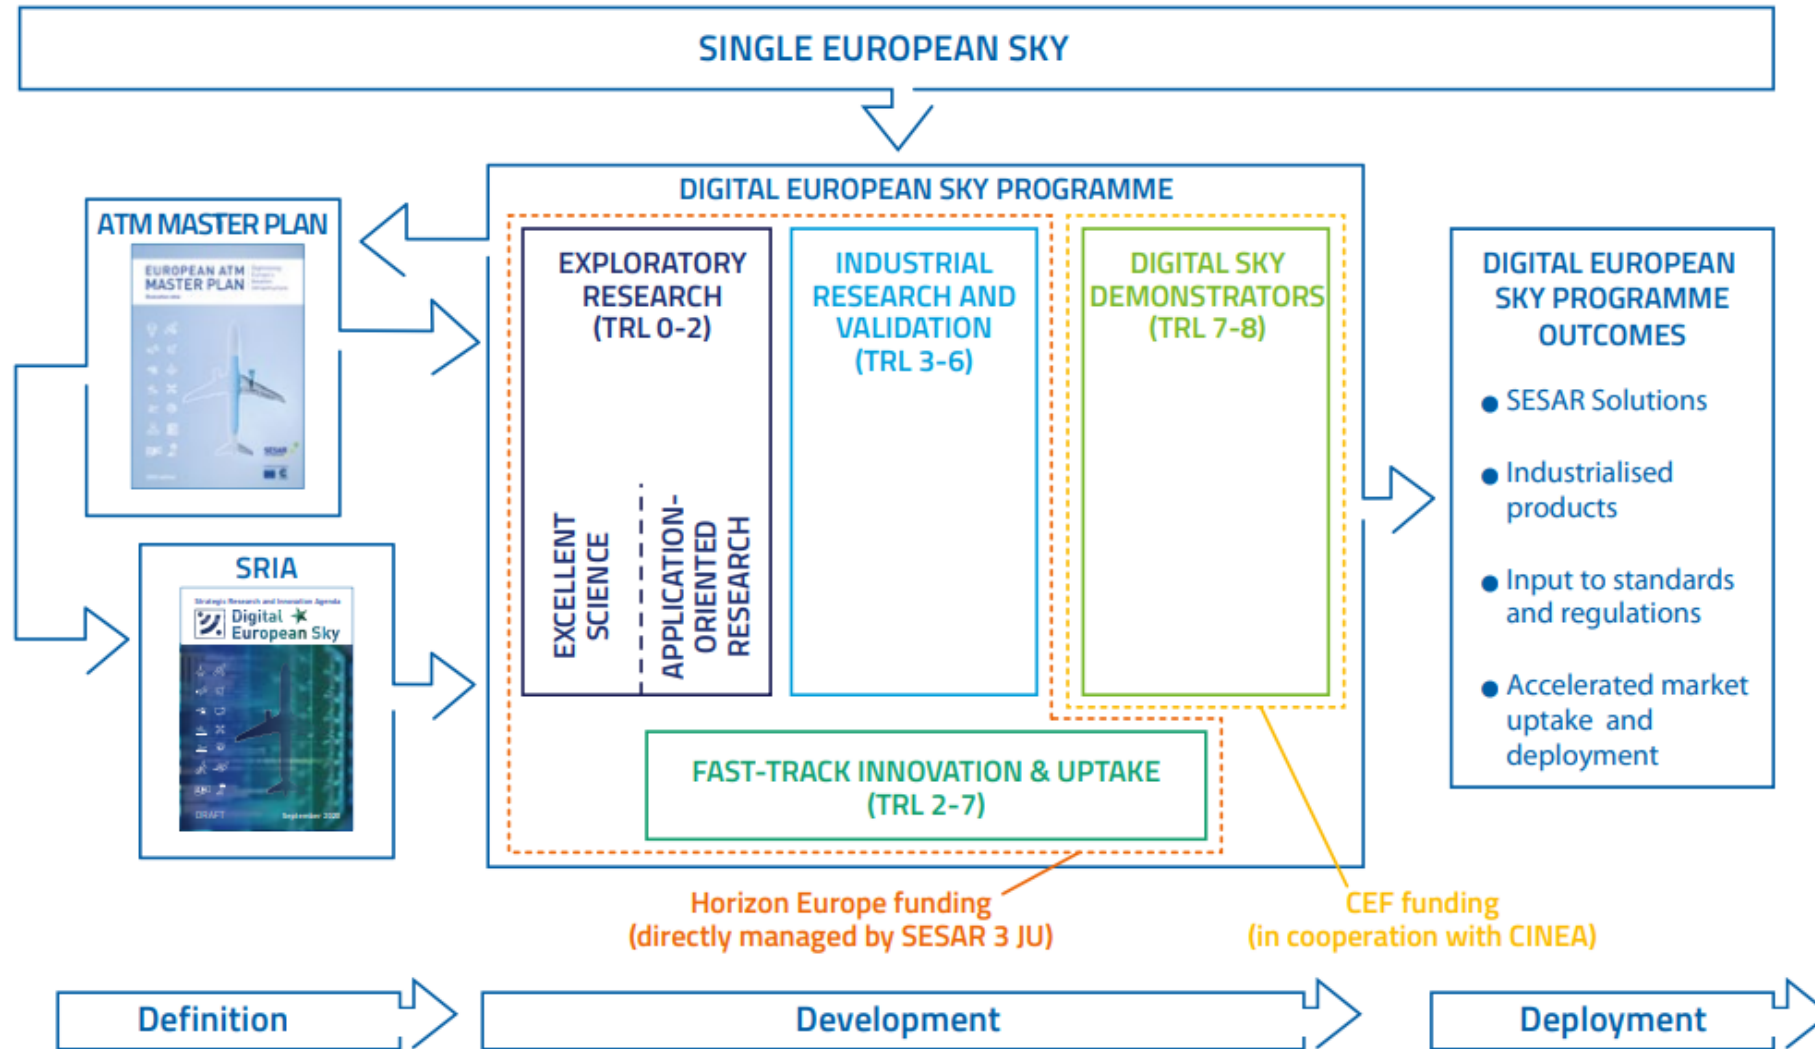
SINGLE EUROPEAN SKY

ATM MASTER PLAN

EUROPEAN ATM MASTER PLAN

SRIA

Digital European Sky

DIGITAL EUROPEAN SKY PROGRAMME

EXPLORATORY RESEARCH (TRL 0-2)

EXCELLENT SCIENCE

APPLICATION-ORIENTED RESEARCH

INDUSTRIAL RESEARCH AND VALIDATION (TRL 3-6)

DIGITAL SKY DEMONSTRATORS (TRL 7-8)

FAST-TRACK INNOVATION & UPTAKE (TRL 2-7)

DIGITAL EUROPEAN SKY PROGRAMME OUTCOMES

- SESAR Solutions
- Industrialised products
- Input to standards and regulations
- Accelerated market uptake and deployment

Horizon Europe funding (directly managed by SESAR 3 JU)

CEF funding (in cooperation with CINEA)

Definition

Development

Deployment